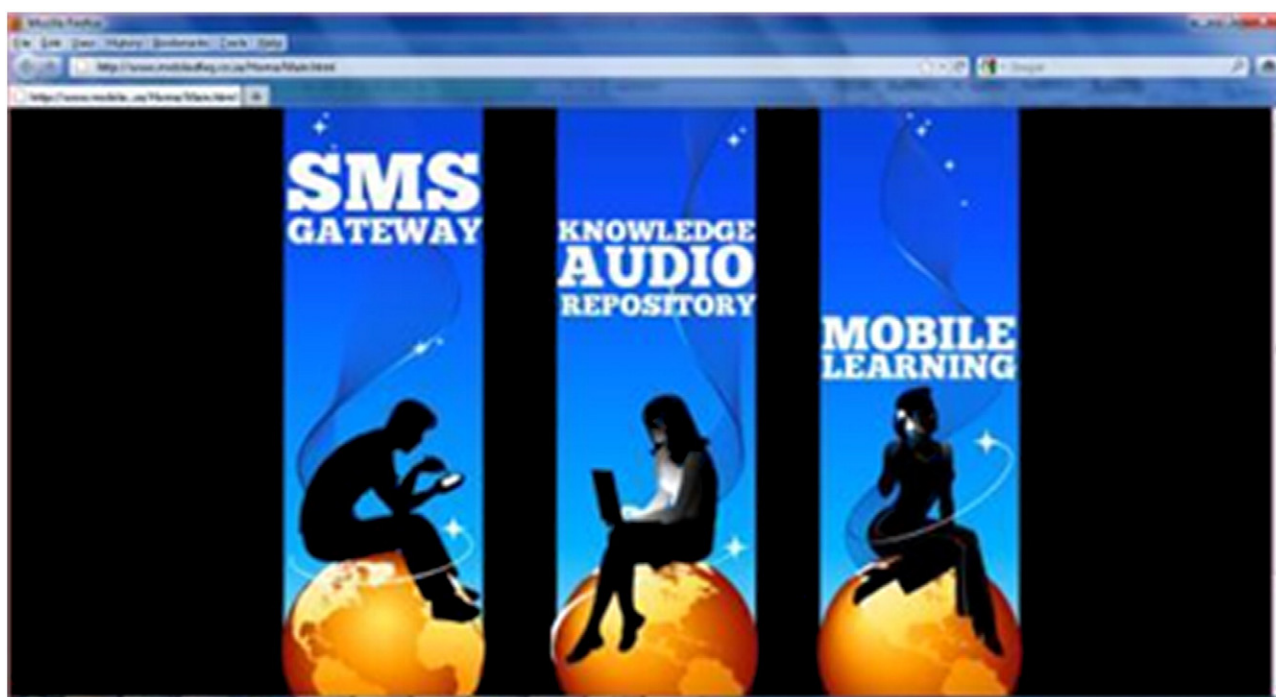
Mozilla Firefox
File Edit View History Bookmarks Tools Help
http://www.mobiledfeg.co.za/Home/Main.html
Google
http://www.mobile...za/Home/Main.html

SMS GATEWAY

KNOWLEDGE AUDIO REPOSITORY

MOBILE LEARNING